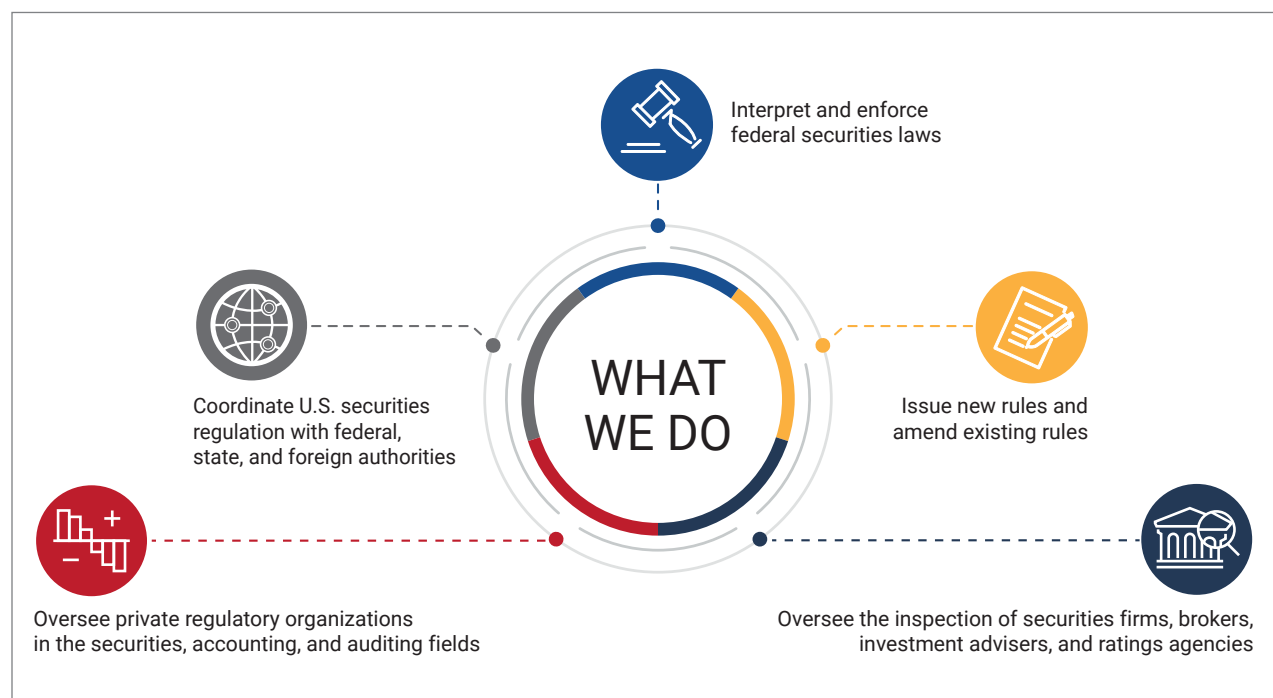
WHAT WE DO

Interpret and enforce federal securities laws

Coordinate U.S. securities regulation with federal, state, and foreign authorities

Issue new rules and amend existing rules

Oversee private regulatory organizations in the securities, accounting, and auditing fields

Oversee the inspection of securities firms, brokers, investment advisers, and ratings agencies